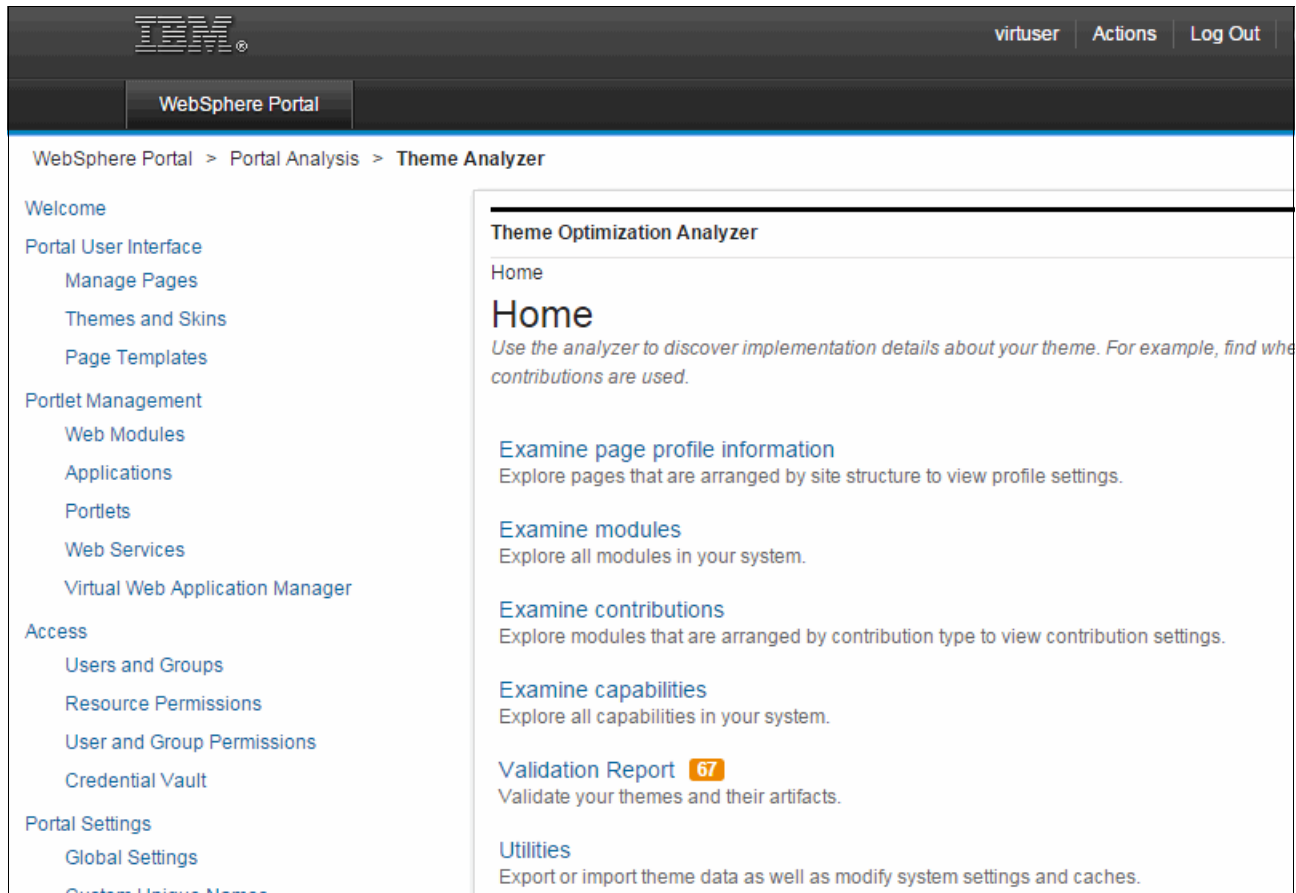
IBM.

virtuser | Actions | Log Out

WebSphere Portal

WebSphere Portal > Portal Analysis > Theme Analyzer

Welcome
Portal User Interface
Manage Pages
Themes and Skins
Page Templates
Portlet Management
Web Modules
Applications
Portlets
Web Services
Virtual Web Application Manager
Access
Users and Groups
Resource Permissions
User and Group Permissions
Credential Vault
Portal Settings
Global Settings
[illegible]

Theme Optimization Analyzer

Home

Home

Use the analyzer to discover implementation details about your theme. For example, find whe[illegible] contributions are used.

Examine page profile information
Explore pages that are arranged by site structure to view profile settings.

Examine modules
Explore all modules in your system.

Examine contributions
Explore modules that are arranged by contribution type to view contribution settings.

Examine capabilities
Explore all capabilities in your system.

Validation Report 67
Validate your themes and their artifacts.

Utilities
Export or import theme data as well as modify system settings and caches.